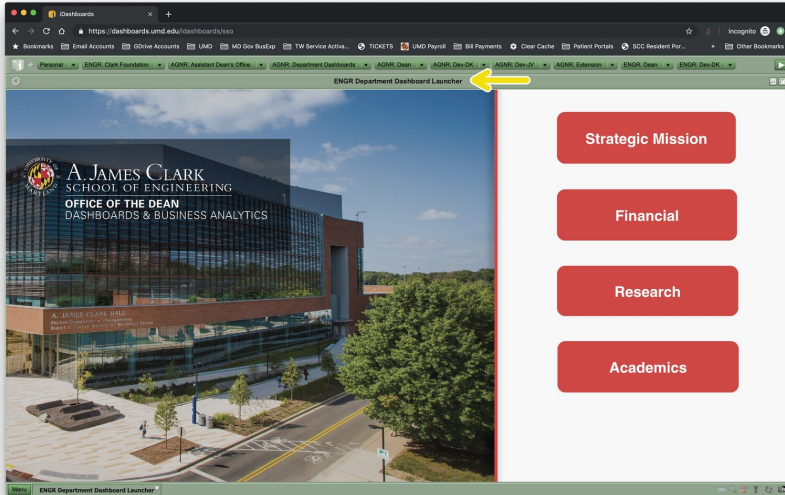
iDashboards

https://dashboards.umd.edu/idashboards/sso

Incognito

Bookmarks | Email Accounts | GDrive Accounts | UMD | MD Gov BusExp | TW Service Activa... | TICKETS | UMD Payroll | Bill Payments | Clear Cache | Patient Portals | SCC Resident Por... | Other Bookmarks

Personal | ENGR: Clark Foundation | AGNR: Assistant Dean's Office | AGNR: Department Dashboards | AGNR: Dean | AGNR: Dev-DK | AGNR: Dev-JV | AGNR: Extension | ENGR: Dean | ENGR: Dev-DK

ENGR Department Dashboard Launcher

UNIVERSITY OF MARYLAND

A. JAMES CLARK
SCHOOL OF ENGINEERING
OFFICE OF THE DEAN
DASHBOARDS & BUSINESS ANALYTICS

A. JAMES CLARK HALL
Fischell Department of Bioengineering
Robert E. Fischell Institute for Biomedical Devices

Strategic Mission

Financial

Research

Academics

Menu | ENGR Department Dashboard Launcher